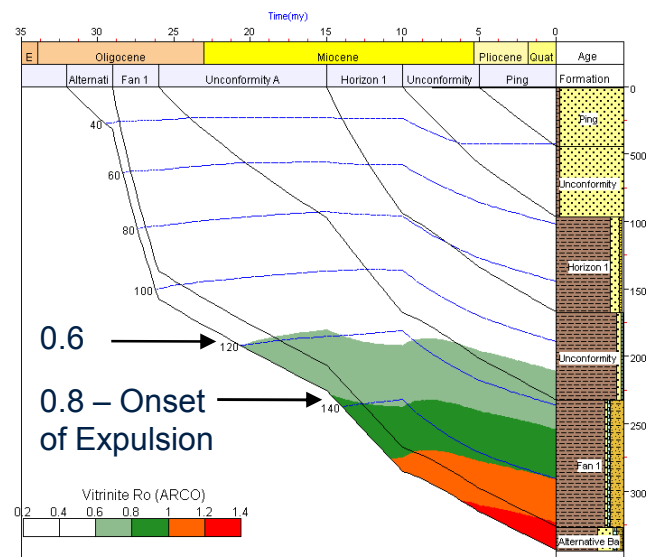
Time(my)

35 30 25 20 15 10 5 0

| E | Oligocene | Miocene | Pliocene | Quat | Age |
|---|---|---|---|---|---|

Alternati | Fan 1 | Unconformity A | Horizon 1 | Unconformity | Ping | Formation

40
60
80
100
120
140

0.6

0.8 – Onset of Expulsion

Ping
Unconformity
Horizon 1
Unconformity
Fan 1
Alternative Ba

0
500
1000
1500
2000
2500
3000

Vitrinite Ro (ARCO)
0.2 0.4 0.6 0.8 1 1.2 1.4